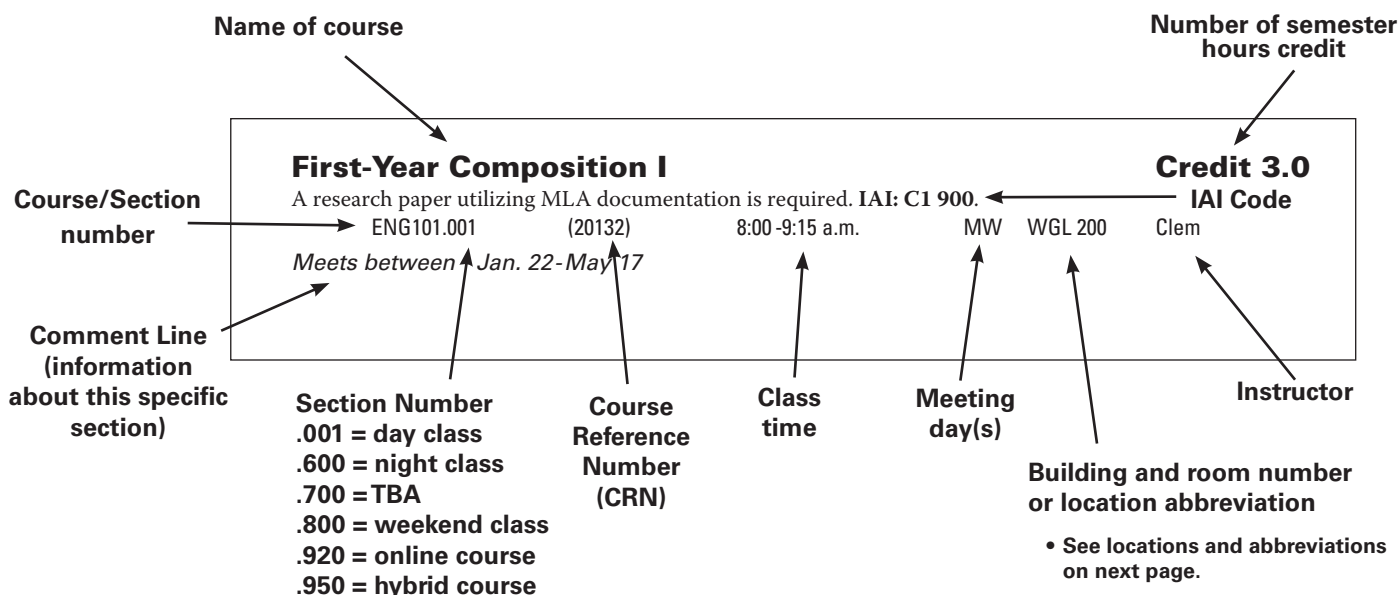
Name of course

Number of semester hours credit

First-Year Composition I

Credit 3.0

A research paper utilizing MLA documentation is required. **IAI: C1 900**.

IAI Code

Course/Section number

ENG101.001 (20132) 8:00 -9:15 a.m. MW WGL 200 Clem

*Meets between Jan. 22 - May 17*

Comment Line (information about this specific section)

Section Number
.001 = day class
.600 = night class
.700 = TBA
.800 = weekend class
.920 = online course
.950 = hybrid course

Course Reference Number (CRN)

Class time

Meeting day(s)

Instructor

Building and room number or location abbreviation

• See locations and abbreviations on next page.